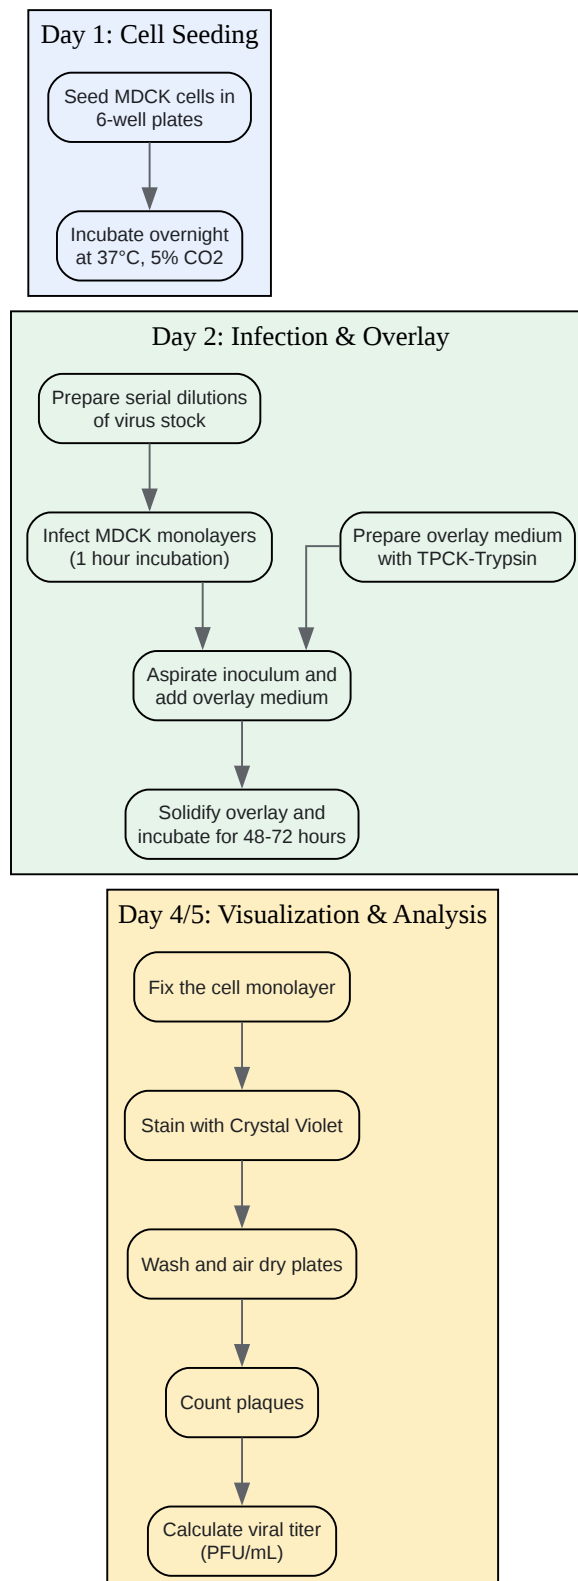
Day 1: Cell Seeding

Seed MDCK cells in 6-well plates

Incubate overnight at 37°C, 5% CO2

Day 2: Infection & Overlay

Prepare serial dilutions of virus stock

Infect MDCK monolayers (1 hour incubation)

Prepare overlay medium with TPCK-Trypsin

Aspirate inoculum and add overlay medium

Solidify overlay and incubate for 48-72 hours

Day 4/5: Visualization & Analysis

Fix the cell monolayer

Stain with Crystal Violet

Wash and air dry plates

Count plaques

Calculate viral titer (PFU/mL)